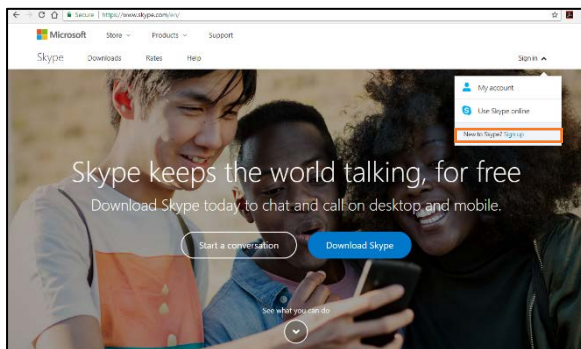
Secure | https://www.skype.com/en/

Microsoft Store Products Support

Skype Downloads Rates Help

Sign in

My account

Use Skype online

New to Skype? Sign up

Skype keeps the world talking, for free

Download Skype today to chat and call on desktop and mobile.

Start a conversation

Download Skype

See what you can do